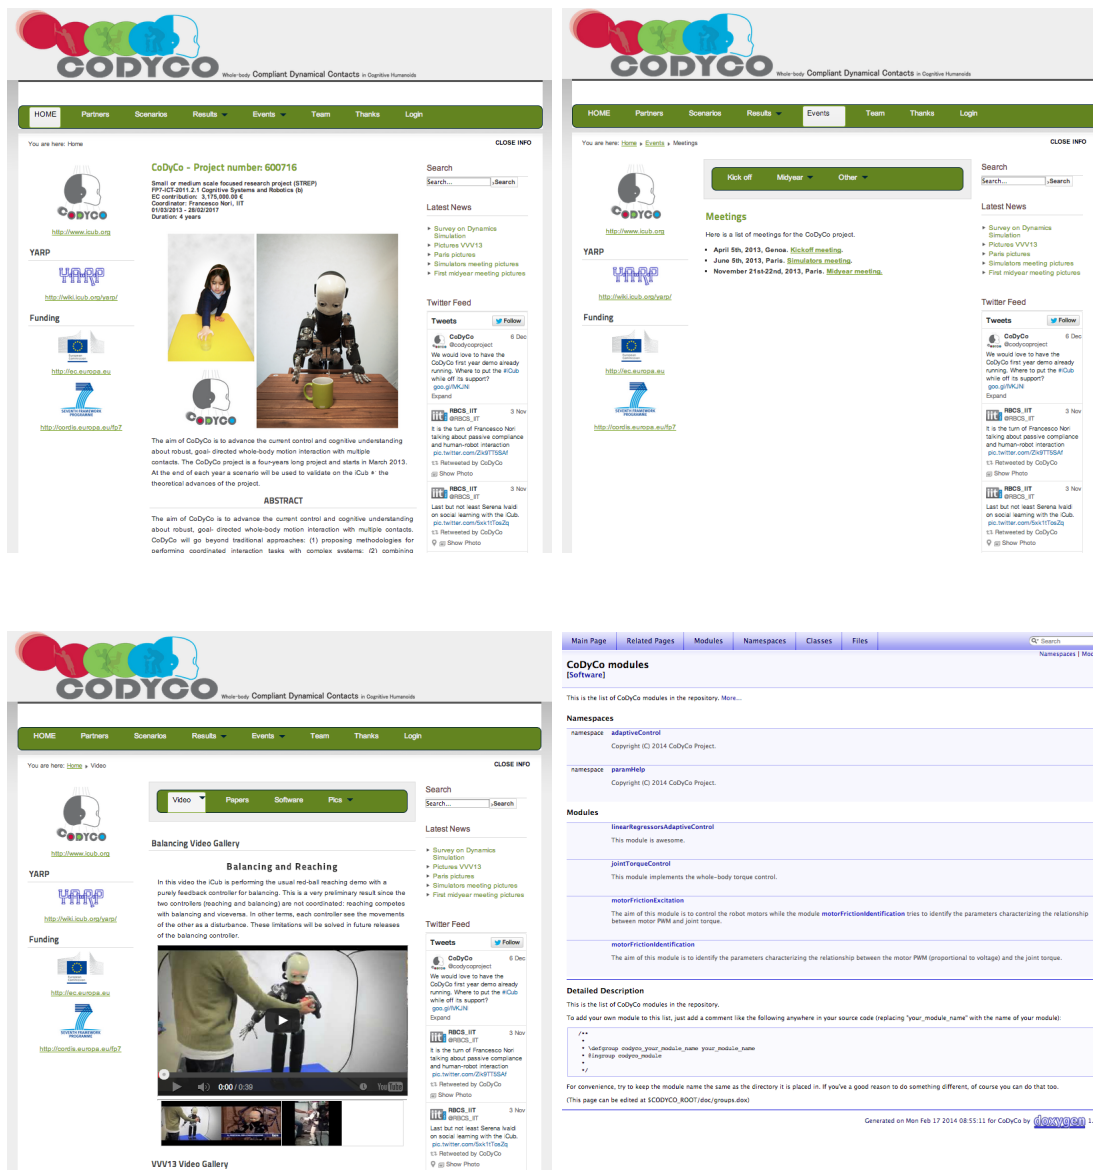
CODYCO Whole-body Compliant Dynamical Contacts in Cognitive Humanoids

HOME Partners Scenarios Results Events Team Thanks Login

You are here: Home

CLOSE INFO

CODYCO
http://www.icub.org
YARP
YARP
http://wiki.icub.org/yarp/
Funding
http://ec.europa.eu
SEVENTH FRAMEWORK PROGRAMME
http://cordis.europa.eu/fp7

CoDyCo - Project number: 600716

Small or medium scale focused research project (STREP)
FP7-ICT-2011.2.1 Cognitive Systems and Robotics (b)
EC contribution: 3,175,000.00 €
Coordinator: Francesco Nori, IIT
01/03/2013 - 28/02/2017
Duration: 4 years

CODYCO

The aim of CoDyCo is to advance the current control and cognitive understanding about robust, goal- directed whole-body motion interaction with multiple contacts. The CoDyCo project is a four-years long project and starts in March 2013. At the end of each year a scenario will be used to validate on the iCub * the theoretical advances of the project.

ABSTRACT

The aim of CoDyCo is to advance the current control and cognitive understanding about robust, goal- directed whole-body motion interaction with multiple contacts. CoDyCo will go beyond traditional approaches: (1) proposing methodologies for performing coordinated interaction tasks with complex systems; (2) combining

Search
Search... Search

Latest News
Survey on Dynamics Simulation
Pictures VVV13
Paris pictures
Simulators meeting pictures
First midyear meeting pictures

Twitter Feed
Tweets Follow
CoDyCo @codycoproject 6 Dec
We would love to have the CoDyCo first year demo already running. Where to put the #iCub while off its support? goo.gl/lVKJNl
Expand
RBCS_IIT @RBCS_IIT 3 Nov
It is the turn of Francesco Nori talking about passive compliance and human-robot interaction pic.twitter.com/Zk9T7SSAf
Retweeted by CoDyCo
Show Photo
RBCS_IIT @RBCS_IIT 3 Nov
Last but not least Serena Ivaldi on social learning with the iCub. pic.twitter.com/Sxk1tTosZq
Retweeted by CoDyCo
Show Photo

CODYCO Whole-body Compliant Dynamical Contacts in Cognitive Humanoids

HOME Partners Scenarios Results Events Team Thanks Login

You are here: Home ▸ Events ▸ Meetings

CLOSE INFO

CODYCO
http://www.icub.org
YARP
YARP
http://wiki.icub.org/yarp/
Funding
http://ec.europa.eu
SEVENTH FRAMEWORK PROGRAMME
http://cordis.europa.eu/fp7

Kick off Midyear Other

Meetings

Here is a list of meetings for the CoDyCo project.
April 5th, 2013, Genoa. Kickoff meeting.
June 5th, 2013, Paris. Simulators meeting.
November 21st-22nd, 2013, Paris. Midyear meeting.

Search
Search... Search

Latest News
Survey on Dynamics Simulation
Pictures VVV13
Paris pictures
Simulators meeting pictures
First midyear meeting pictures

Twitter Feed
Tweets Follow
CoDyCo @codycoproject 6 Dec
We would love to have the CoDyCo first year demo already running. Where to put the #iCub while off its support? goo.gl/lVKJNl
Expand
RBCS_IIT @RBCS_IIT 3 Nov
It is the turn of Francesco Nori talking about passive compliance and human-robot interaction pic.twitter.com/Zk9T7SSAf
Retweeted by CoDyCo
Show Photo
RBCS_IIT @RBCS_IIT 3 Nov
Last but not least Serena Ivaldi on social learning with the iCub. pic.twitter.com/Sxk1tTosZq
Retweeted by CoDyCo
Show Photo

CODYCO Whole-body Compliant Dynamical Contacts in Cognitive Humanoids

HOME Partners Scenarios Results Events Team Thanks Login

You are here: Home ▸ Video

CLOSE INFO

CODYCO
http://www.icub.org
YARP
YARP
http://wiki.icub.org/yarp/
Funding
http://ec.europa.eu
SEVENTH FRAMEWORK PROGRAMME
http://cordis.europa.eu/fp7

Video Papers Software Pics

Balancing Video Gallery

Balancing and Reaching

In this video the iCub is performing the usual red-ball reaching demo with a purely feedback controller for balancing. This is a very preliminary result since the two controllers (reaching and balancing) are not coordinated: reaching competes with balancing and viceversa. In other terms, each controller see the movements of the other as a disturbance. These limitations will be solved in future releases of the balancing controller.

0:00 / 0:39 YouTube

VVV13 Video Gallery

Search
Search... Search

Latest News
Survey on Dynamics Simulation
Pictures VVV13
Paris pictures
Simulators meeting pictures
First midyear meeting pictures

Twitter Feed
Tweets Follow
CoDyCo @codycoproject 6 Dec
We would love to have the CoDyCo first year demo already running. Where to put the #iCub while off its support? goo.gl/lVKJNl
Expand
RBCS_IIT @RBCS_IIT 3 Nov
It is the turn of Francesco Nori talking about passive compliance and human-robot interaction pic.twitter.com/Zk9T7SSAf
Retweeted by CoDyCo
Show Photo
RBCS_IIT @RBCS_IIT 3 Nov
Last but not least Serena Ivaldi on social learning with the iCub. pic.twitter.com/Sxk1tTosZq
Retweeted by CoDyCo
Show Photo

Main Page Related Pages Modules Namespaces Classes Files
Search
Namespaces | Mod

CoDyCo modules
[Software]

This is the list of CoDyCo modules in the repository. More...

Namespaces
namespace adaptiveControl
Copyright (C) 2014 CoDyCo Project.
namespace paramHelp
Copyright (C) 2014 CoDyCo Project.

Modules
linearRegressorsAdaptiveControl
This module is awesome.
jointTorqueControl
This module implements the whole-body torque control.
motorFrictionExcitation
The aim of this module is to control the robot motors while the module motorFrictionIdentification tries to identify the parameters characterizing the relationship between motor PWM and joint torque.
motorFrictionIdentification
The aim of this module is to identify the parameters characterizing the relationship between the motor PWM (proportional to voltage) and the joint torque.

Detailed Description
This is the list of CoDyCo modules in the repository.
To add your own module to this list, just add a comment like the following anywhere in your source code (replacing "your_module_name" with the name of your module):

/**
 * \defgroup codyco_your_module_name your_module_name
 * @ingroup codyco_module
 */

For convenience, try to keep the module name the same as the directory it is placed in. If you've a good reason to do something different, of course you can do that too.
(This page can be edited at $CODYCO_ROOT/doc/groups.dox)

Generated on Mon Feb 17 2014 08:55:11 for CoDyCo by doxygen 1.